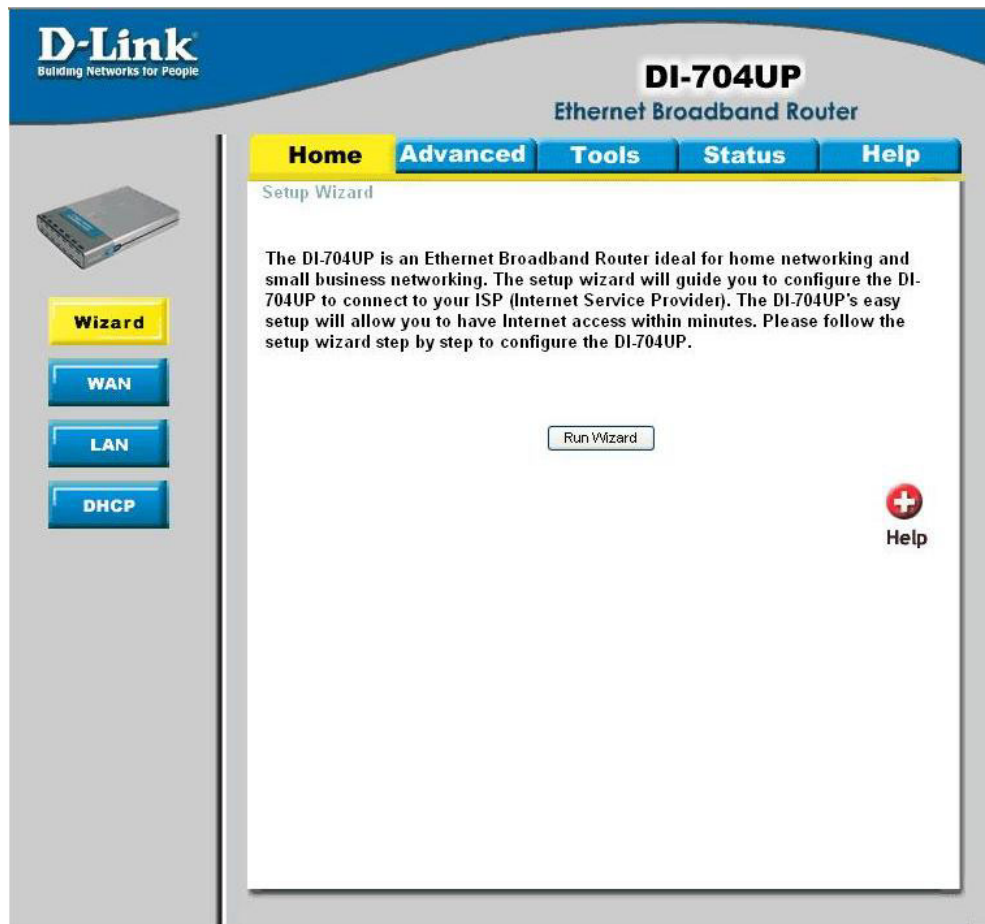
D-Link
Building Networks for People

DI-704UP
Ethernet Broadband Router

Home
Advanced
Tools
Status
Help

Setup Wizard

Wizard
WAN
LAN
DHCP

The DI-704UP is an Ethernet Broadband Router ideal for home networking and small business networking. The setup wizard will guide you to configure the DI-704UP to connect to your ISP (Internet Service Provider). The DI-704UP's easy setup will allow you to have Internet access within minutes. Please follow the setup wizard step by step to configure the DI-704UP.

Run Wizard

Help